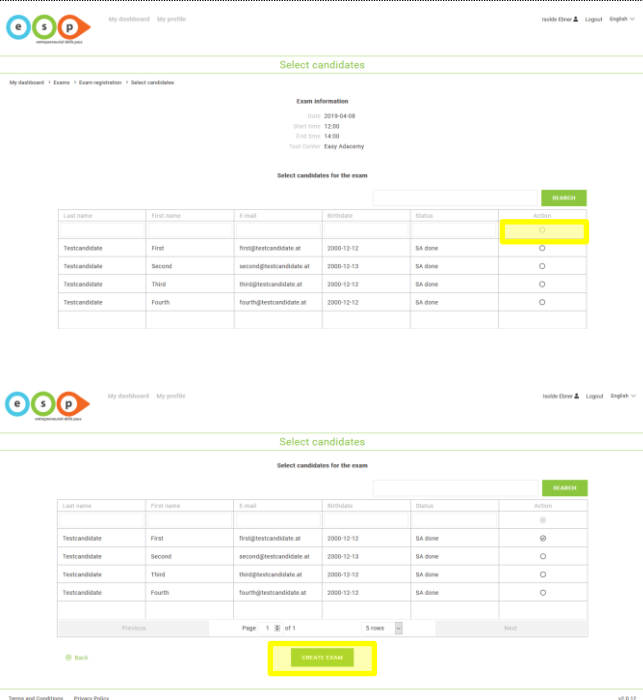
e s p
entrepreneurial skills pass

My dashboard My profile

Isolde Ebner Logout English

Select candidates

My dashboard > Exams > Exam registration > Select candidates

Exam information

Date 2019-04-08
Start time 12:00
End time 14:00
Test Center Easy Adacemy

Select candidates for the exam

SEARCH

| Last name | First name | E-mail | Birthdate | Status | Action |
|---|---|---|---|---|---|
| | | | | | |
| Testcandidate | First | first@testcandidate.at | 2000-12-12 | SA done | |
| Testcandidate | Second | second@testcandidate.at | 2000-12-13 | SA done | |
| Testcandidate | Third | third@testcandidate.at | 2000-12-12 | SA done | |
| Testcandidate | Fourth | fourth@testcandidate.at | 2000-12-12 | SA done | |

e s p
entrepreneurial skills pass

My dashboard My profile

Isolde Ebner Logout English

Select candidates

Select candidates for the exam

SEARCH

| Last name | First name | E-mail | Birthdate | Status | Action |
|---|---|---|---|---|---|
| | | | | | |
| Testcandidate | First | first@testcandidate.at | 2000-12-12 | SA done | |
| Testcandidate | Second | second@testcandidate.at | 2000-12-13 | SA done | |
| Testcandidate | Third | third@testcandidate.at | 2000-12-12 | SA done | |
| Testcandidate | Fourth | fourth@testcandidate.at | 2000-12-12 | SA done | |

Previous Page 1 of 1 5 rows Next

Back

CREATE EXAM

Terms and Conditions Privacy Policy

v1.0.12